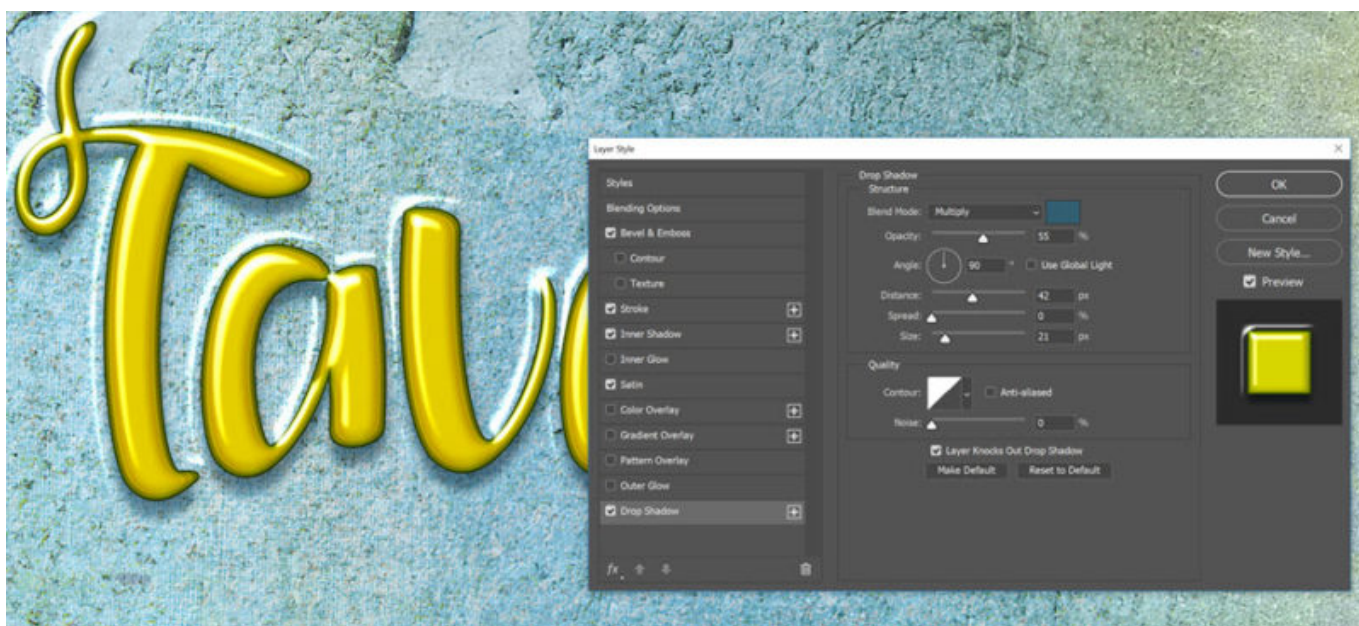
Tav

Layer Style

Styles
Blending Options
Bevel & Emboss
Contour
Texture
Stroke
Inner Shadow
Inner Glow
Satin
Color Overlay
Gradient Overlay
Pattern Overlay
Outer Glow
Drop Shadow

fx

Drop Shadow
Structure
Blend Mode: Multiply
Opacity: 55 %
Angle: 90 ° Use Global Light
Distance: 42 px
Spread: 0 %
Size: 21 px

Quality
Contour: Anti-aliased
Noise: 0 %

Layer Knocks Out Drop Shadow
Make Default Reset to Default

OK
Cancel
New Style...
Preview